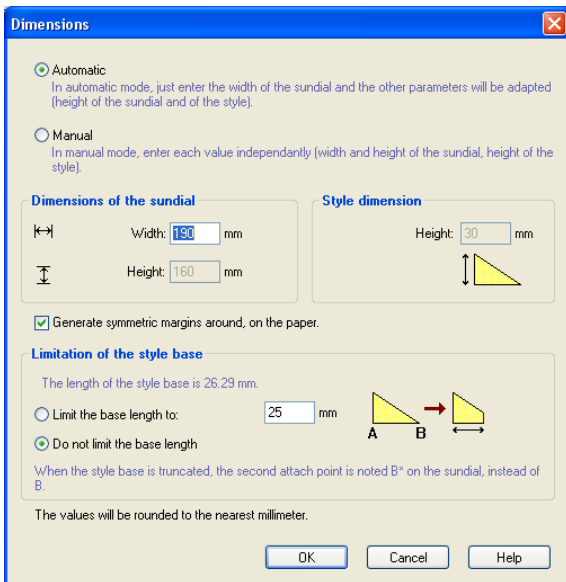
Dimensions

Automatic
In automatic mode, just enter the width of the sundial and the other parameters will be adapted (height of the sundial and of the style).

Manual
In manual mode, enter each value independantly (width and height of the sundial, height of the style).

Dimensions of the sundial

Width: 190 mm

Height: 160 mm

Style dimension

Height: 30 mm

Generate symmetric margins around, on the paper.

Limitation of the style base

The length of the style base is 26.29 mm.

Limit the base length to: 25 mm

Do not limit the base length

A B

When the style base is truncated, the second attach point is noted B* on the sundial, instead of B.

The values will be rounded to the nearest millimeter.

OK Cancel Help